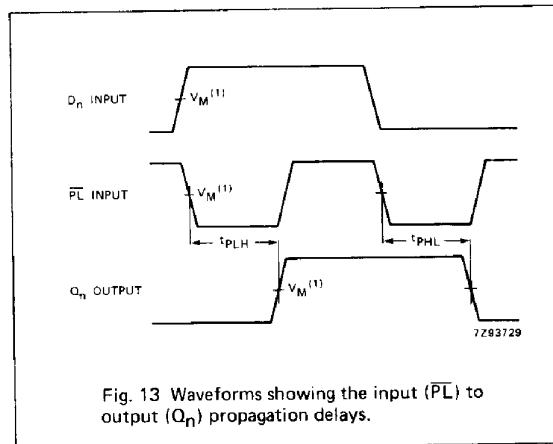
$D_n$ INPUT

$V_M^{(1)}$

$\overline{PL}$ INPUT

$V_M^{(1)}$

$t_{PLH}$

$t_{PHL}$

$Q_n$ OUTPUT

$V_M^{(1)}$

7Z83729

Fig. 13 Waveforms showing the input ($\overline{PL}$) to output ($Q_n$) propagation delays.